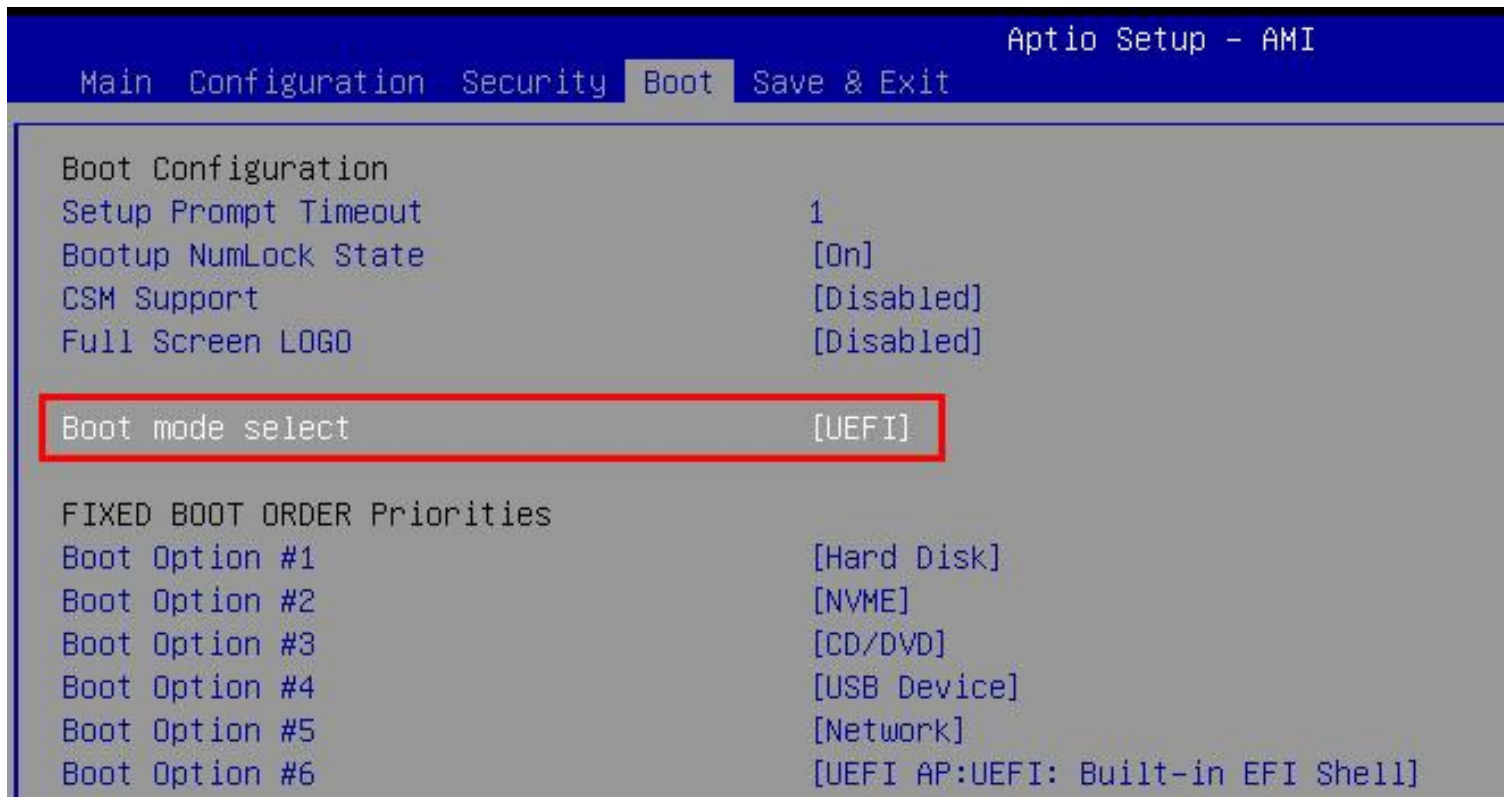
Aptio Setup - AMI

Main Configuration Security Boot Save & Exit

| | |
|---|---|
| Boot Configuration | |
| Setup Prompt Timeout | 1 |
| Bootup NumLock State | [On] |
| CSM Support | [Disabled] |
| Full Screen LOGO | [Disabled] |
| | |
| Boot mode select | [UEFI] |
| | |
| FIXED BOOT ORDER Priorities | |
| Boot Option #1 | [Hard Disk] |
| Boot Option #2 | [NVME] |
| Boot Option #3 | [CD/DVD] |
| Boot Option #4 | [USB Device] |
| Boot Option #5 | [Network] |
| Boot Option #6 | [UEFI AP:UEFI: Built-in EFI Shell] |